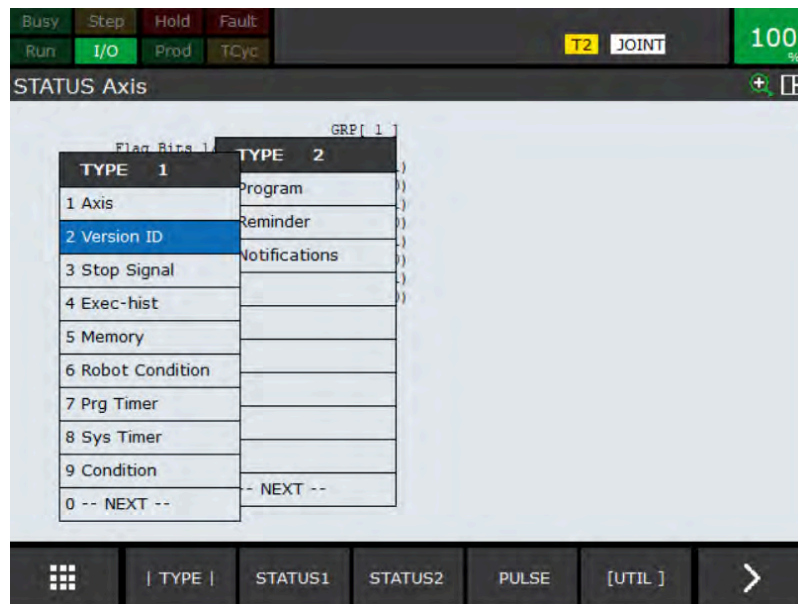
Busy Step Hold Fault
Run I/O Prod TCyc

T2 JOINT

100 %

STATUS Axis

GRP[ 1 ]

Flag Bits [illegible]

TYPE 1
1 Axis
2 Version ID
3 Stop Signal
4 Exec-hist
5 Memory
6 Robot Condition
7 Prg Timer
8 Sys Timer
9 Condition
0 -- NEXT --

TYPE 2
Program
Reminder
Notifications
-- NEXT --

| TYPE | STATUS1 STATUS2 PULSE [UTIL ] >